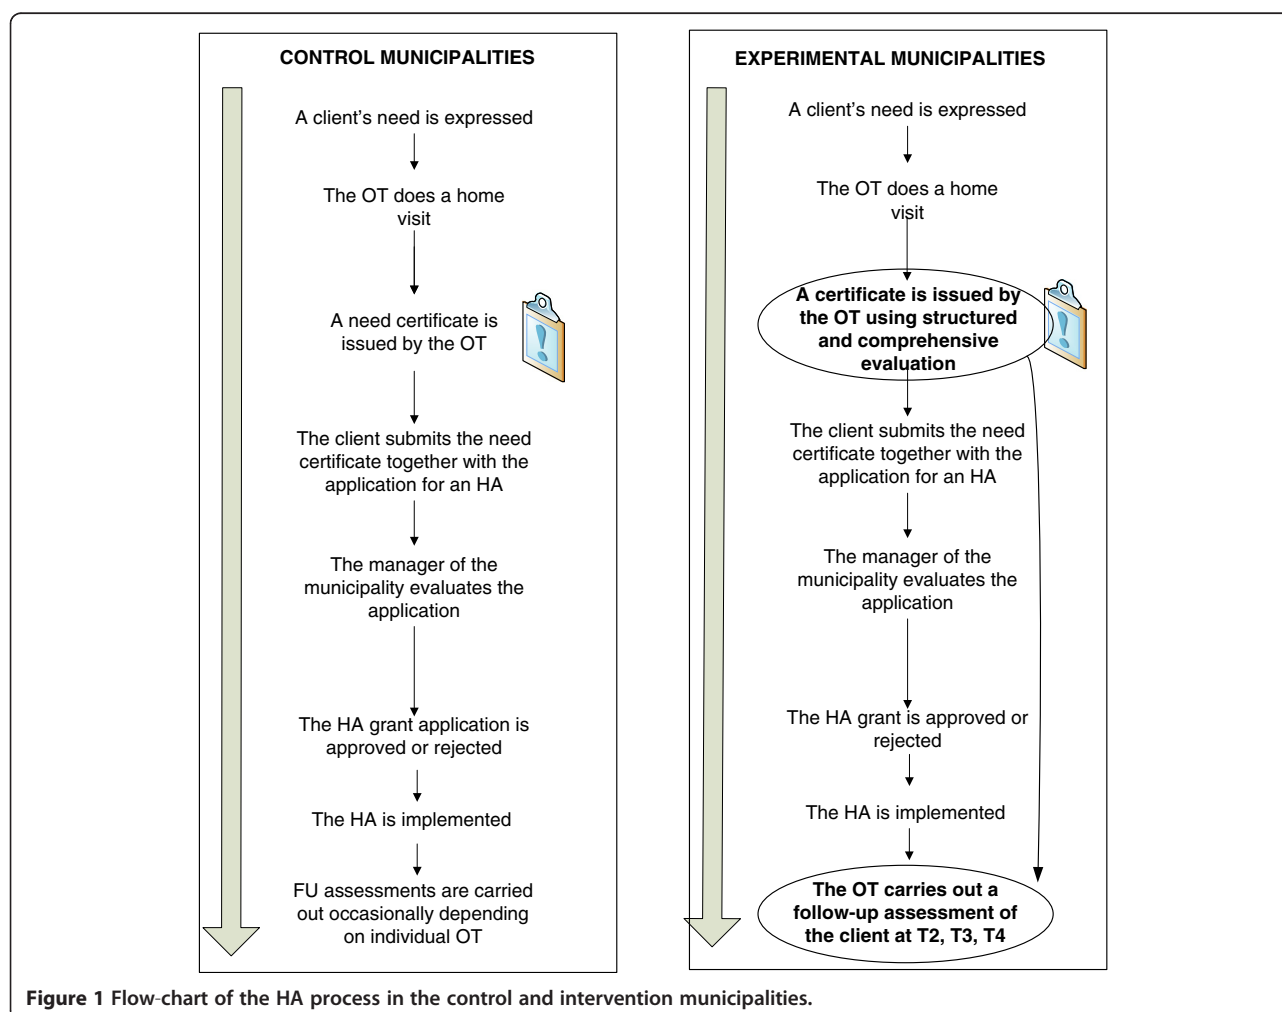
CONTROL MUNICIPALITIES

A client's need is expressed

The OT does a home visit

A need certificate is issued by the OT

The client submits the need certificate together with the application for an HA

The manager of the municipality evaluates the application

The HA grant application is approved or rejected

The HA is implemented

FU assessments are carried out occasionally depending on individual OT

EXPERIMENTAL MUNICIPALITIES

A client's need is expressed

The OT does a home visit

**A certificate is issued by the OT using structured and comprehensive evaluation**

The client submits the need certificate together with the application for an HA

The manager of the municipality evaluates the application

The HA grant is approved or rejected

The HA is implemented

**The OT carries out a follow-up assessment of the client at T2, T3, T4**

**Figure 1 Flow-chart of the HA process in the control and intervention municipalities.**